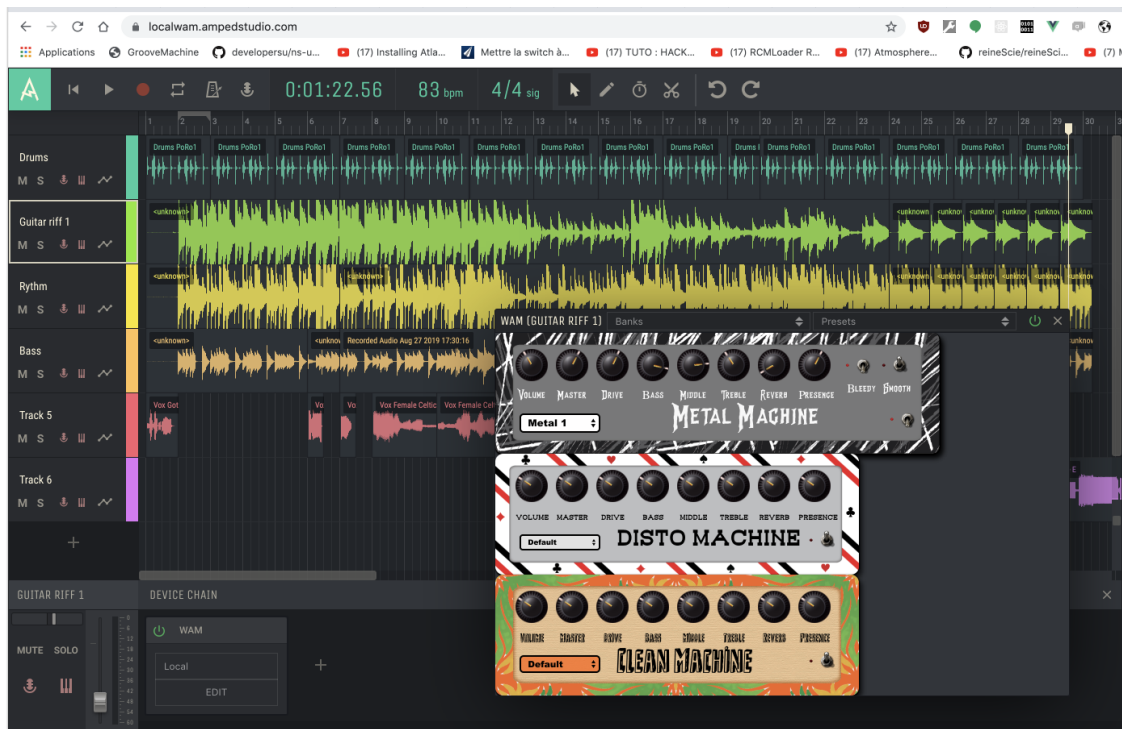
localwam.ampedstudio.com

Applications GrooveMachine developersu/ns-u... (17) Installing Atla... Mettre la switch à... (17) TUTO : HACK... (17) RCMLoader R... (17) Atmosphere... reineScie/reineSci... (17) M

0:01:22.56 83 bpm 4/4 sig

1 2 3 4 5 6 7 8 9 10 11 12 13 14 15 16 17 18 19 20 21 22 23 24 25 26 27 28 29 30

Drums
M S
Drums PoRo1 Drums PoRo1 Drums PoRo1 Drums PoRo1 Drums PoRo1 Drums PoRo1 Drums PoRo1 Drums PoRo1 Drums I Drums PoRo1 Drums PoRo1 Drums PoRo1 Drums PoRo1 Drums PoRo1

Guitar riff 1
M S
<unknown> <unknown> <unkno <unkno <unkno <unkno

Rythm
M S
<unknown> <unknown> <unknown> <unkno <unkno <unkno <unkno

Bass
M S
<unknown> <unknov Recorded Audio Aug 27 2019 17:30:16 <unkno

Track 5
M S
Vox Got Vo Vo Vox Female Celtic Vox Female Celt

Track 6
M S

WAM (GUITAR RIFF 1) Banks Presets

Volume Master Drive Bass Middle Treble Reverb Presence Bleedy Smooth
Metal 1
Metal Machine

VOLUME MASTER DRIVE BASS MIDDLE TREBLE REVERB PRESENCE
Default
DISTO MACHINE

Volume Master Drive Bass Middle Treble Reverb Presence
Default
Clean Machine

GUITAR RIFF 1
MUTE SOLO

DEVICE CHAIN
WAM
Local
EDIT